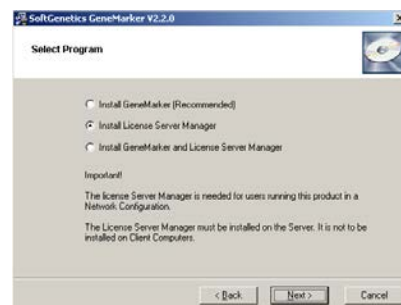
SoftGenetics GeneMarker V2.2.0

Select Program

Install GeneMarker (Recommended)

Install License Server Manager

Install GeneMarker and License Server Manager

Important!

The license Server Manager is needed for users running this product in a Network Configuration.

The License Server Manager must be installed on the Server. It is not to be installed on Client Computers.

< Back Next > Cancel